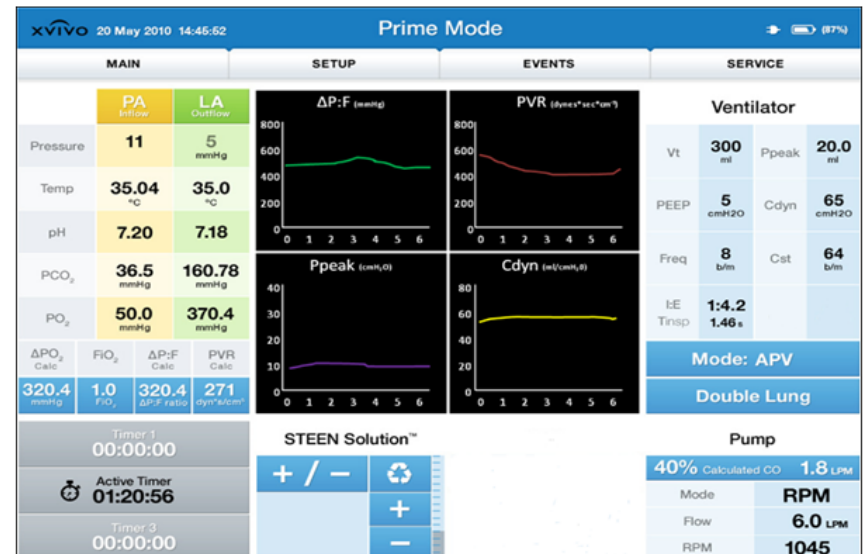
XVIVO 20 May 2010 14:45:52

Prime Mode

(87%)

MAIN | SETUP | EVENTS | SERVICE

| | PA Inflow | LA Outflow |
|---|---|---|
| Pressure | 11 | 5 mmHg |
| Temp | 35.04 °C | 35.0 °C |
| pH | 7.20 | 7.18 |
| $PCO_2$ | 36.5 mmHg | 160.78 mmHg |
| $PO_2$ | 50.0 mmHg | 370.4 mmHg |

| $\Delta PO_2$ Calc | $FiO_2$ | $\Delta P$:F Calc | PVR Calc |
|---|---|---|---|
| 320.4 mmHg | 1.0 $FiO_2$ | 320.4 $\Delta P$:F ratio | 271 dyn*s/cm⁵ |

$\Delta P$:F (mmHg)
800 600 400 200 0
0 1 2 3 4 5 6

PVR (dynes*sec*cm⁵)
800 600 400 200 0
0 1 2 3 4 5 6

Ppeak (cmH₂O)
40 30 20 10 0
0 1 2 3 4 5 6

Cdyn (ml/cmH₂O)
80 60 40 20 0
0 1 2 3 4 5 6

Ventilator

| | | | |
|---|---|---|---|
| Vt | 300 ml | Ppeak | 20.0 ml |
| PEEP | 5 cmH2O | Cdyn | 65 cmH2O |
| Freq | 8 b/m | Cst | 64 b/m |
| I:E Tinsp | 1:4.2 1.46 s | | |

Mode: APV

Double Lung

Timer 1
00:00:00

Active Timer
01:20:56

Timer 3
00:00:00

STEEN Solution™

+ / −

+

−

Pump

40% Calculated CO 1.8 LPM

| | |
|---|---|
| Mode | RPM |
| Flow | 6.0 LPM |
| RPM | 1045 |